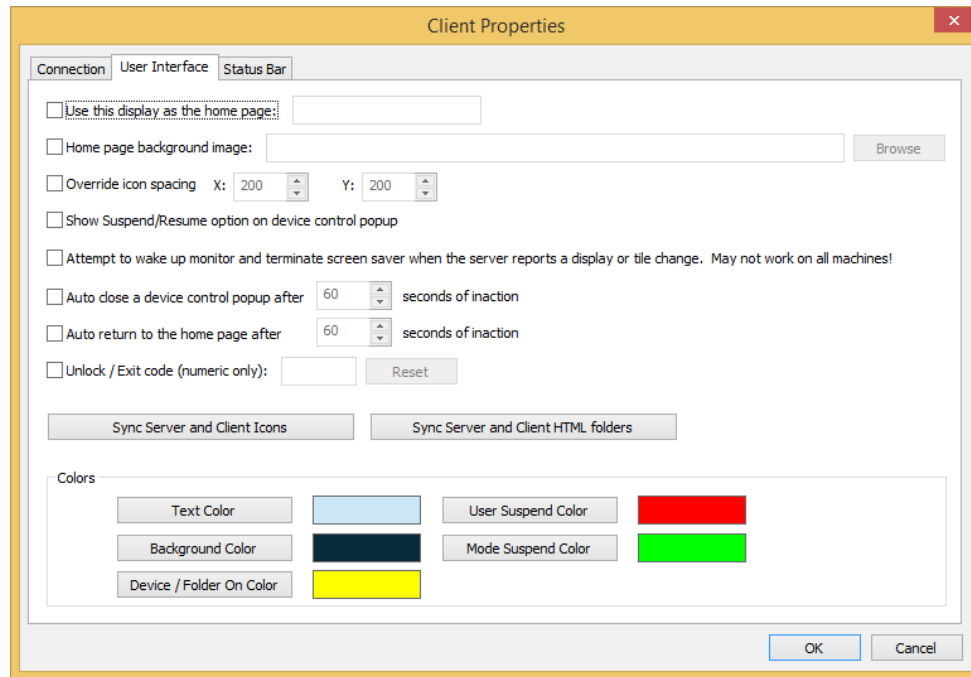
Client Properties

Connection | User Interface | Status Bar

Use this display as the home page:

Home page background image: Browse

Override icon spacing X: 200 Y: 200

Show Suspend/Resume option on device control popup

Attempt to wake up monitor and terminate screen saver when the server reports a display or tile change. May not work on all machines!

Auto close a device control popup after 60 seconds of inaction

Auto return to the home page after 60 seconds of inaction

Unlock / Exit code (numeric only): Reset

Sync Server and Client Icons

Sync Server and Client HTML folders

Colors

Text Color

User Suspend Color

Background Color

Mode Suspend Color

Device / Folder On Color

OK

Cancel